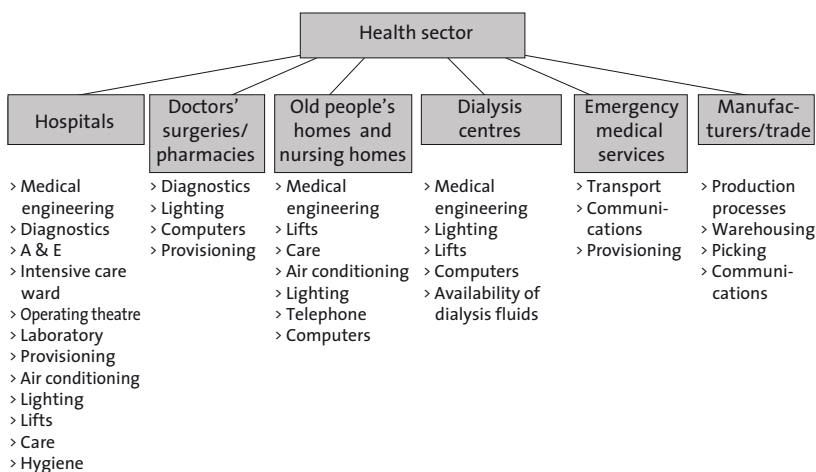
Health sector

Hospitals

> Medical engineering
> Diagnostics
> A & E
> Intensive care ward
> Operating theatre
> Laboratory
> Provisioning
> Air conditioning
> Lighting
> Lifts
> Care
> Hygiene

Doctors' surgeries/ pharmacies

> Diagnostics
> Lighting
> Computers
> Provisioning

Old people's homes and nursing homes

> Medical engineering
> Lifts
> Care
> Air conditioning
> Lighting
> Telephone
> Computers

Dialysis centres

> Medical engineering
> Lighting
> Lifts
> Computers
> Availability of dialysis fluids

Emergency medical services

> Transport
> Communications
> Provisioning

Manufacturers/trade

> Production processes
> Warehousing
> Picking
> Communications